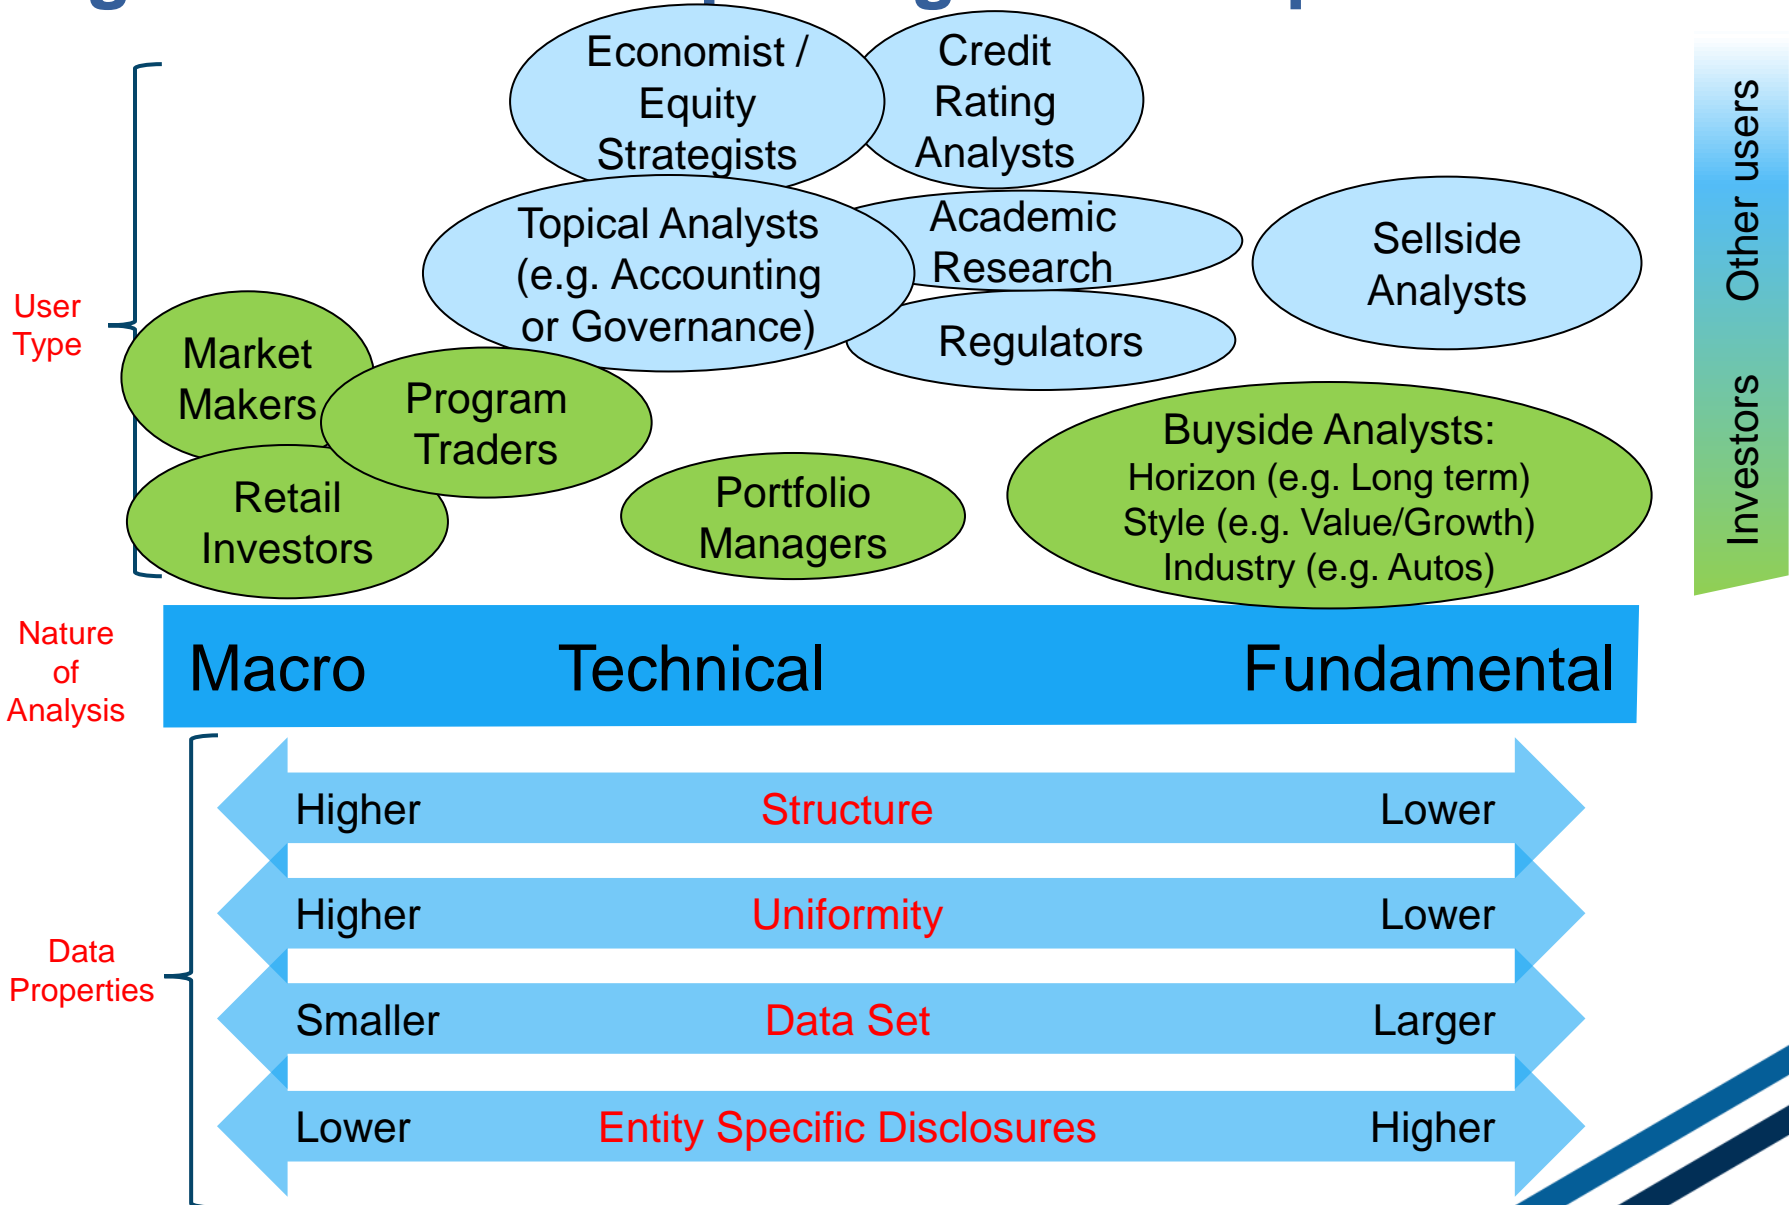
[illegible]

Economist / Equity Strategists

Credit Rating Analysts

Topical Analysts (e.g. Accounting or Governance)

Academic Research

Sellside Analysts

Regulators

Other users

User Type

Market Makers

Program Traders

Retail Investors

Portfolio Managers

Buyside Analysts:
Horizon (e.g. Long term)
Style (e.g. Value/Growth)
Industry (e.g. Autos)

Investors

Nature of Analysis

Macro Technical Fundamental

Data Properties

Higher Structure Lower

Higher Uniformity Lower

Smaller Data Set Larger

Lower Entity Specific Disclosures Higher